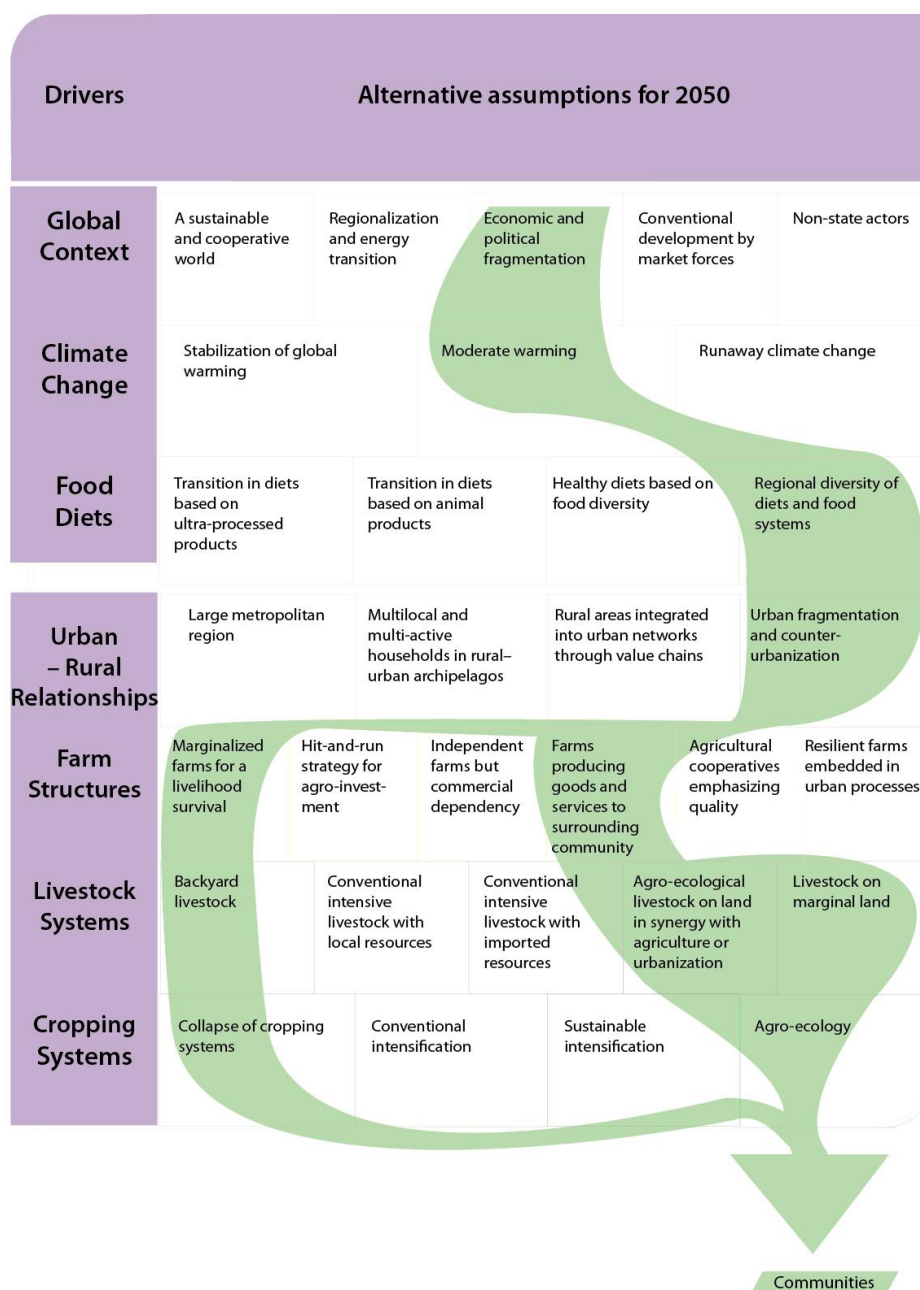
| Drivers | Alternative assumptions for 2050 |
|---|---|

| Global Context | A sustainable and cooperative world | Regionalization and energy transition | Economic and political fragmentation | Conventional development by market forces | Non-state actors |
|---|---|---|---|---|---|

| Climate Change | Stabilization of global warming | Moderate warming | Runaway climate change |
|---|---|---|---|

| Food Diets | Transition in diets based on ultra-processed products | Transition in diets based on animal products | Healthy diets based on food diversity | Regional diversity of diets and food systems |
|---|---|---|---|---|

| Urban – Rural Relationships | Large metropolitan region | Multilocal and multi-active households in rural–urban archipelagos | Rural areas integrated into urban networks through value chains | Urban fragmentation and counter-urbanization |
|---|---|---|---|---|

| Farm Structures | Marginalized farms for a livelihood survival | Hit-and-run strategy for agro-investment | Independent farms but commercial dependency | Farms producing goods and services to surrounding community | Agricultural cooperatives emphasizing quality | Resilient farms embedded in urban processes |
|---|---|---|---|---|---|---|

| Livestock Systems | Backyard livestock | Conventional intensive livestock with local resources | Conventional intensive livestock with imported resources | Agro-ecological livestock on land in synergy with agriculture or urbanization | Livestock on marginal land |
|---|---|---|---|---|---|

| Cropping Systems | Collapse of cropping systems | Conventional intensification | Sustainable intensification | Agro-ecology |
|---|---|---|---|---|

Communities